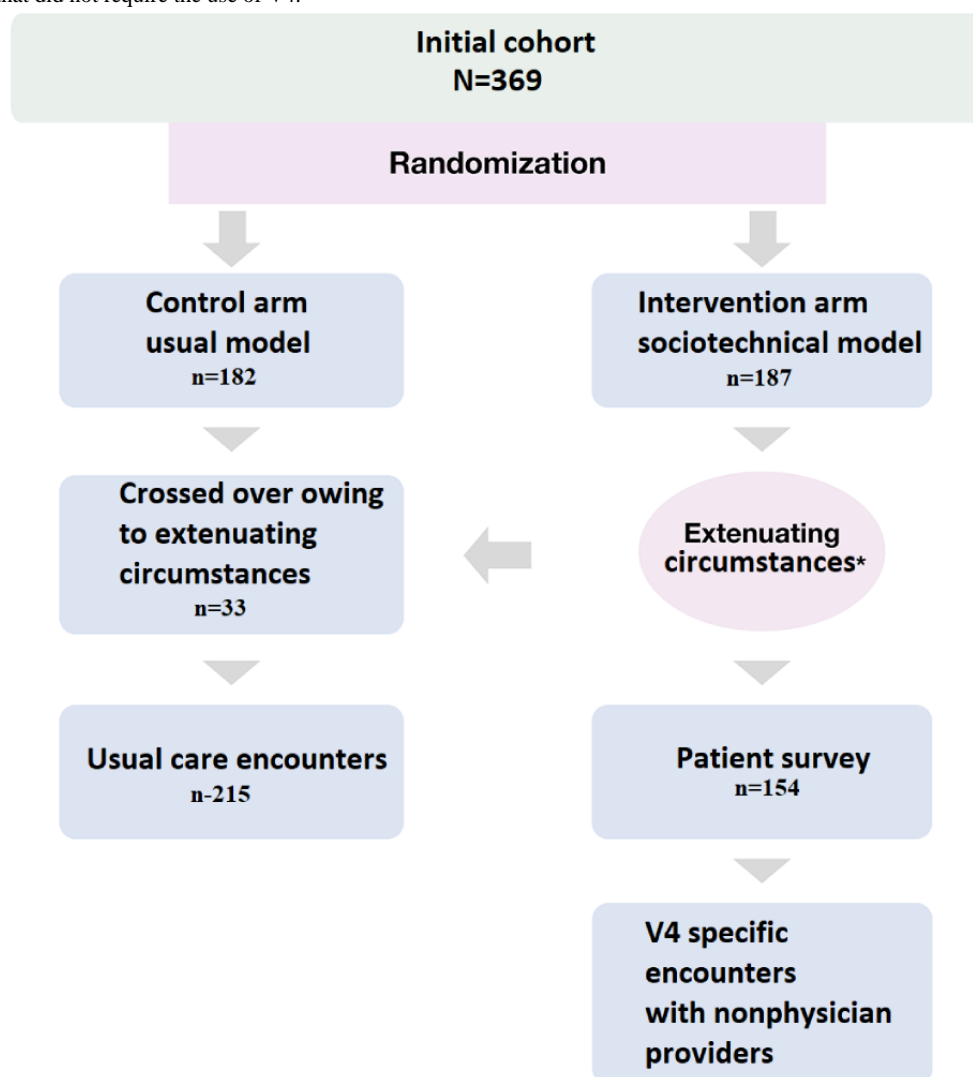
hat did not require the use of V4.

Initial cohort
N=369

Randomization

Control arm
usual model
n=182

Intervention arm
sociotechnical model
n=187

Crossed over owing to extenuating circumstances
n=33

Extenuating circumstances*

Usual care encounters
n-215

Patient survey
n=154

V4 specific encounters with nonphysician providers